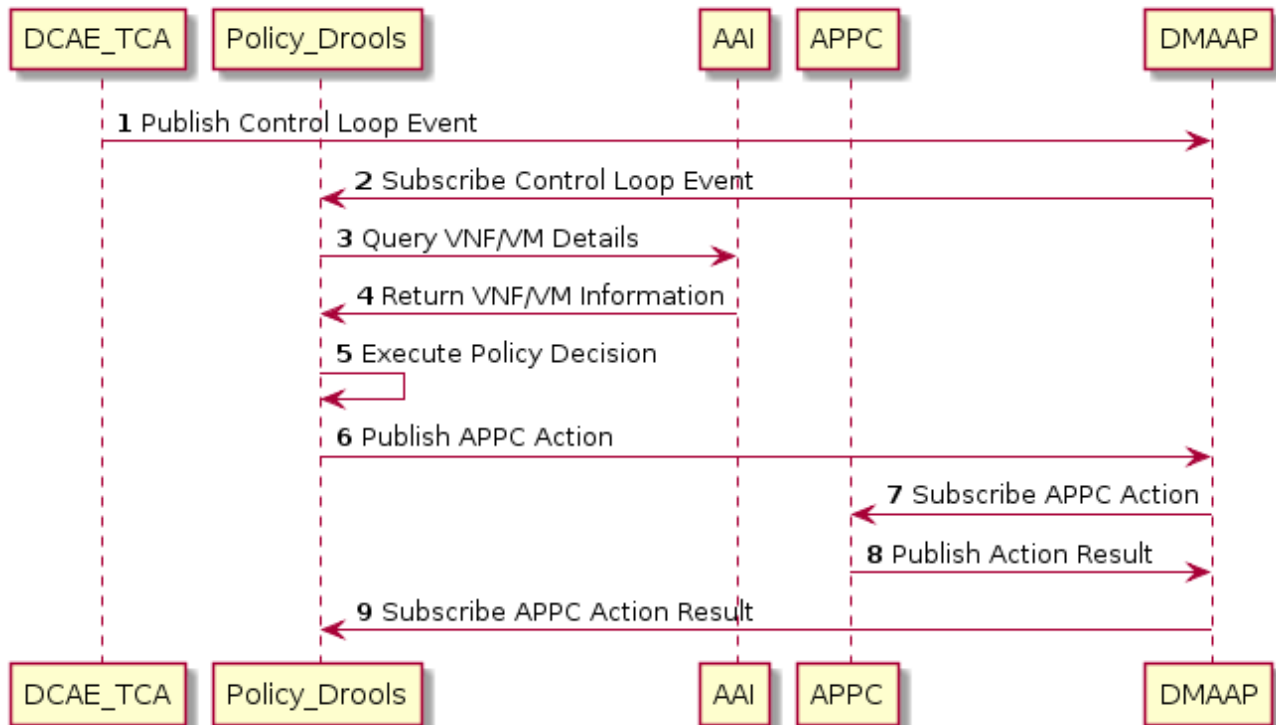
DCAE_TCA Policy_Drools AAI APPC DMAAP

**1** Publish Control Loop Event

**2** Subscribe Control Loop Event

**3** Query VNF/VM Details

**4** Return VNF/VM Information

**5** Execute Policy Decision

**6** Publish APPC Action

**7** Subscribe APPC Action

**8** Publish Action Result

**9** Subscribe APPC Action Result

DCAE_TCA Policy_Drools AAI APPC DMAAP